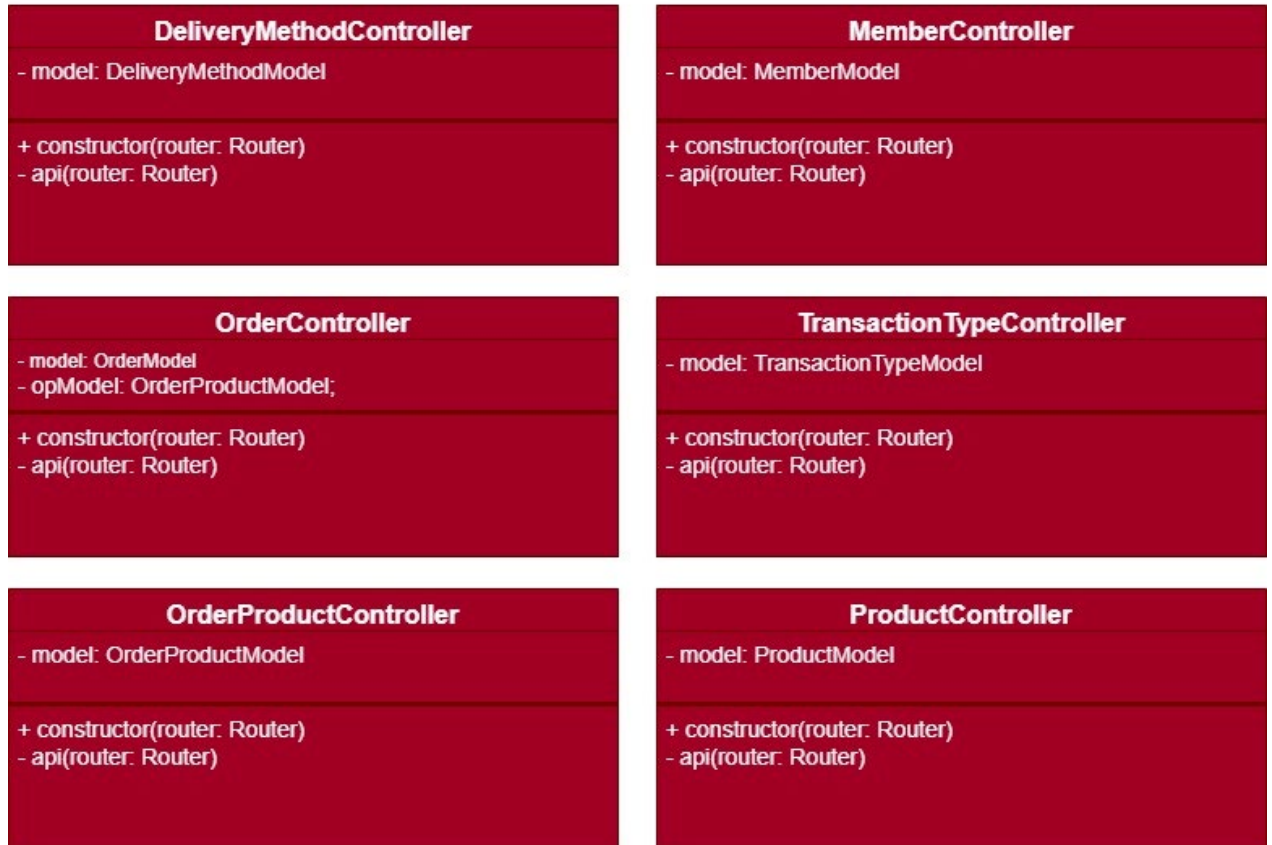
DeliveryMethodController
- model: DeliveryMethodModel

+ constructor(router: Router)
- api(router: Router)

MemberController
- model: MemberModel

+ constructor(router: Router)
- api(router: Router)

OrderController
- model: OrderModel
- opModel: OrderProductModel;

+ constructor(router: Router)
- api(router: Router)

TransactionTypeController
- model: TransactionTypeModel

+ constructor(router: Router)
- api(router: Router)

OrderProductController
- model: OrderProductModel

+ constructor(router: Router)
- api(router: Router)

ProductController
- model: ProductModel

+ constructor(router: Router)
- api(router: Router)